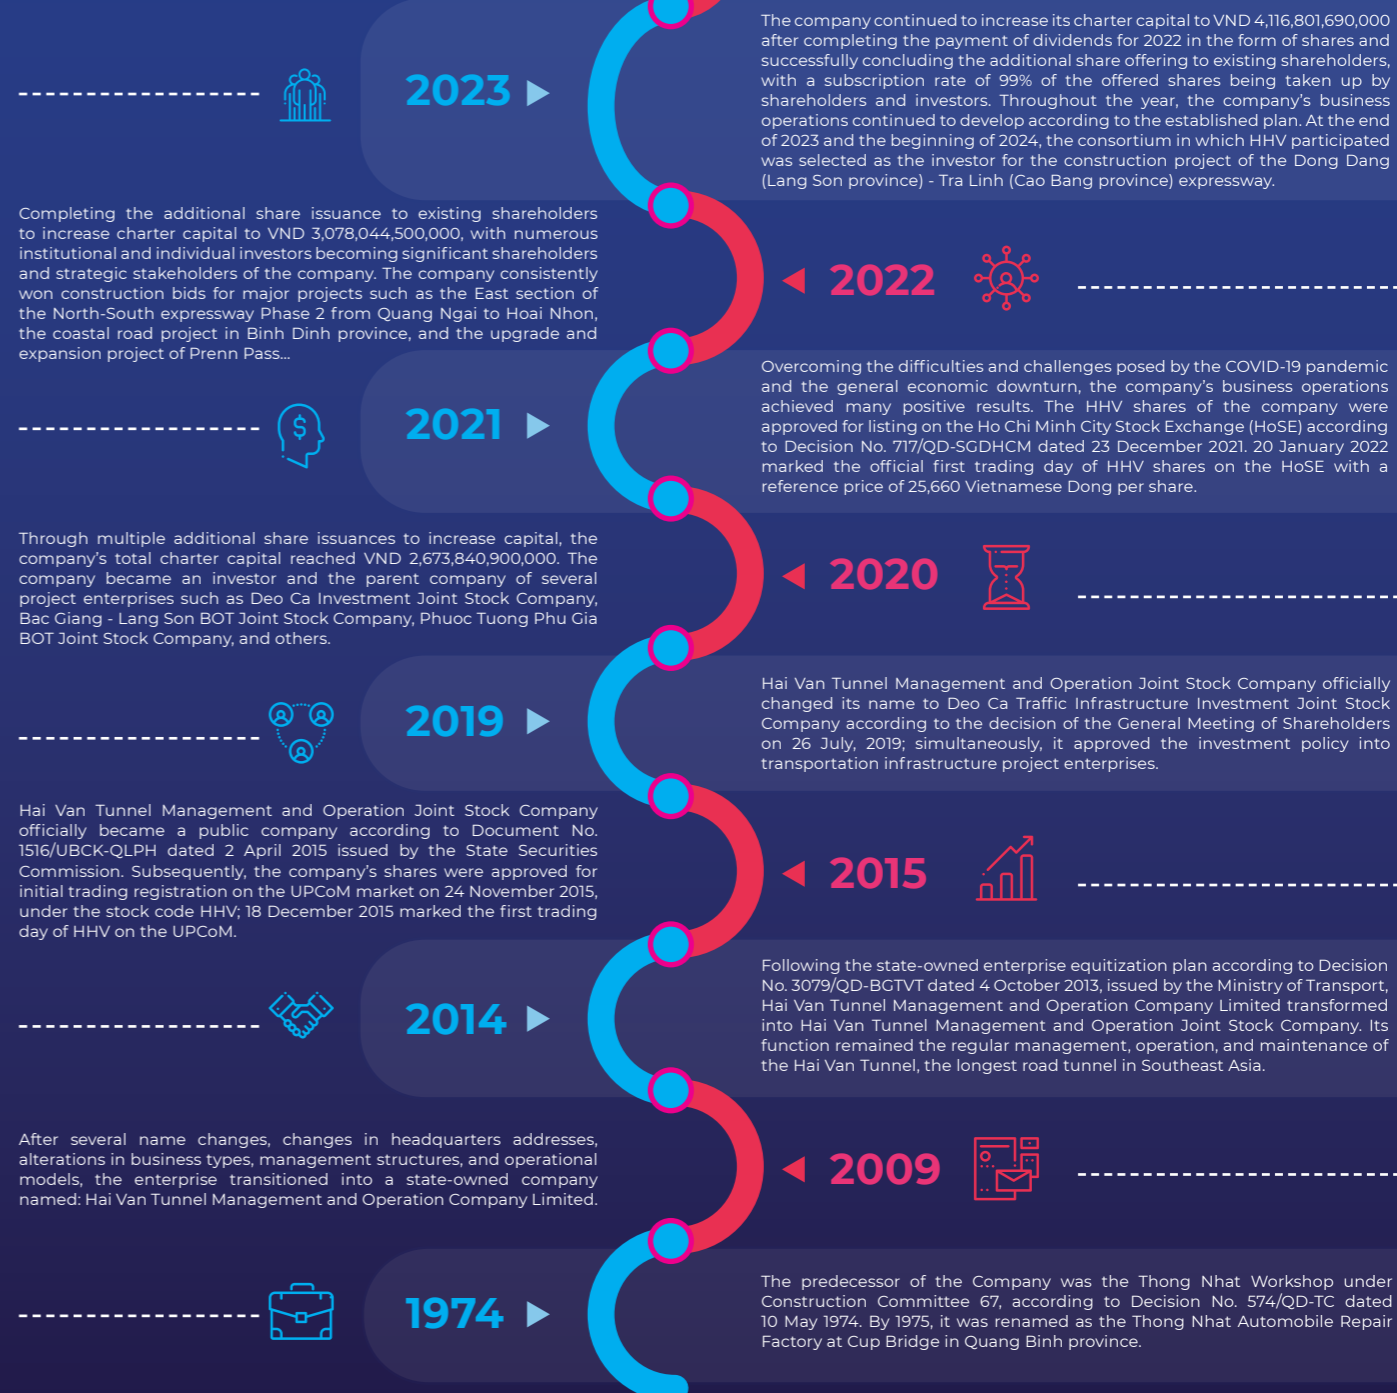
2023

The company continued to increase its charter capital to VND 4,116,801,690,000 after completing the payment of dividends for 2022 in the form of shares and successfully concluding the additional share offering to existing shareholders, with a subscription rate of 99% of the offered shares being taken up by shareholders and investors. Throughout the year, the company's business operations continued to develop according to the established plan. At the end of 2023 and the beginning of 2024, the consortium in which HHV participated was selected as the investor for the construction project of the Dong Dang (Lang Son province) - Tra Linh (Cao Bang province) expressway.

Completing the additional share issuance to existing shareholders to increase charter capital to VND 3,078,044,500,000, with numerous institutional and individual investors becoming significant shareholders and strategic stakeholders of the company. The company consistently won construction bids for major projects such as the East section of the North-South expressway Phase 2 from Quang Ngai to Hoai Nhon, the coastal road project in Binh Dinh province, and the upgrade and expansion project of Prenn Pass...

2022

2021

Overcoming the difficulties and challenges posed by the COVID-19 pandemic and the general economic downturn, the company's business operations achieved many positive results. The HHV shares of the company were approved for listing on the Ho Chi Minh City Stock Exchange (HoSE) according to Decision No. 717/QD-SGDHCM dated 23 December 2021. 20 January 2022 marked the official first trading day of HHV shares on the HoSE with a reference price of 25,660 Vietnamese Dong per share.

Through multiple additional share issuances to increase capital, the company's total charter capital reached VND 2,673,840,900,000. The company became an investor and the parent company of several project enterprises such as Deo Ca Investment Joint Stock Company, Bac Giang - Lang Son BOT Joint Stock Company, Phuoc Tuong Phu Gia BOT Joint Stock Company, and others.

2020

2019

Hai Van Tunnel Management and Operation Joint Stock Company officially changed its name to Deo Ca Traffic Infrastructure Investment Joint Stock Company according to the decision of the General Meeting of Shareholders on 26 July, 2019; simultaneously, it approved the investment policy into transportation infrastructure project enterprises.

Hai Van Tunnel Management and Operation Joint Stock Company officially became a public company according to Document No. 1516/UBCK-QLPH dated 2 April 2015 issued by the State Securities Commission. Subsequently, the company's shares were approved for initial trading registration on the UPCoM market on 24 November 2015, under the stock code HHV; 18 December 2015 marked the first trading day of HHV on the UPCoM.

2015

2014

Following the state-owned enterprise equitization plan according to Decision No. 3079/QD-BGTVT dated 4 October 2013, issued by the Ministry of Transport, Hai Van Tunnel Management and Operation Company Limited transformed into Hai Van Tunnel Management and Operation Joint Stock Company. Its function remained the regular management, operation, and maintenance of the Hai Van Tunnel, the longest road tunnel in Southeast Asia.

After several name changes, changes in headquarters addresses, alterations in business types, management structures, and operational models, the enterprise transitioned into a state-owned company named: Hai Van Tunnel Management and Operation Company Limited.

2009

1974

The predecessor of the Company was the Thong Nhat Workshop under Construction Committee 67, according to Decision No. 574/QD-TC dated 10 May 1974. By 1975, it was renamed as the Thong Nhat Automobile Repair Factory at Cup Bridge in Quang Binh province.